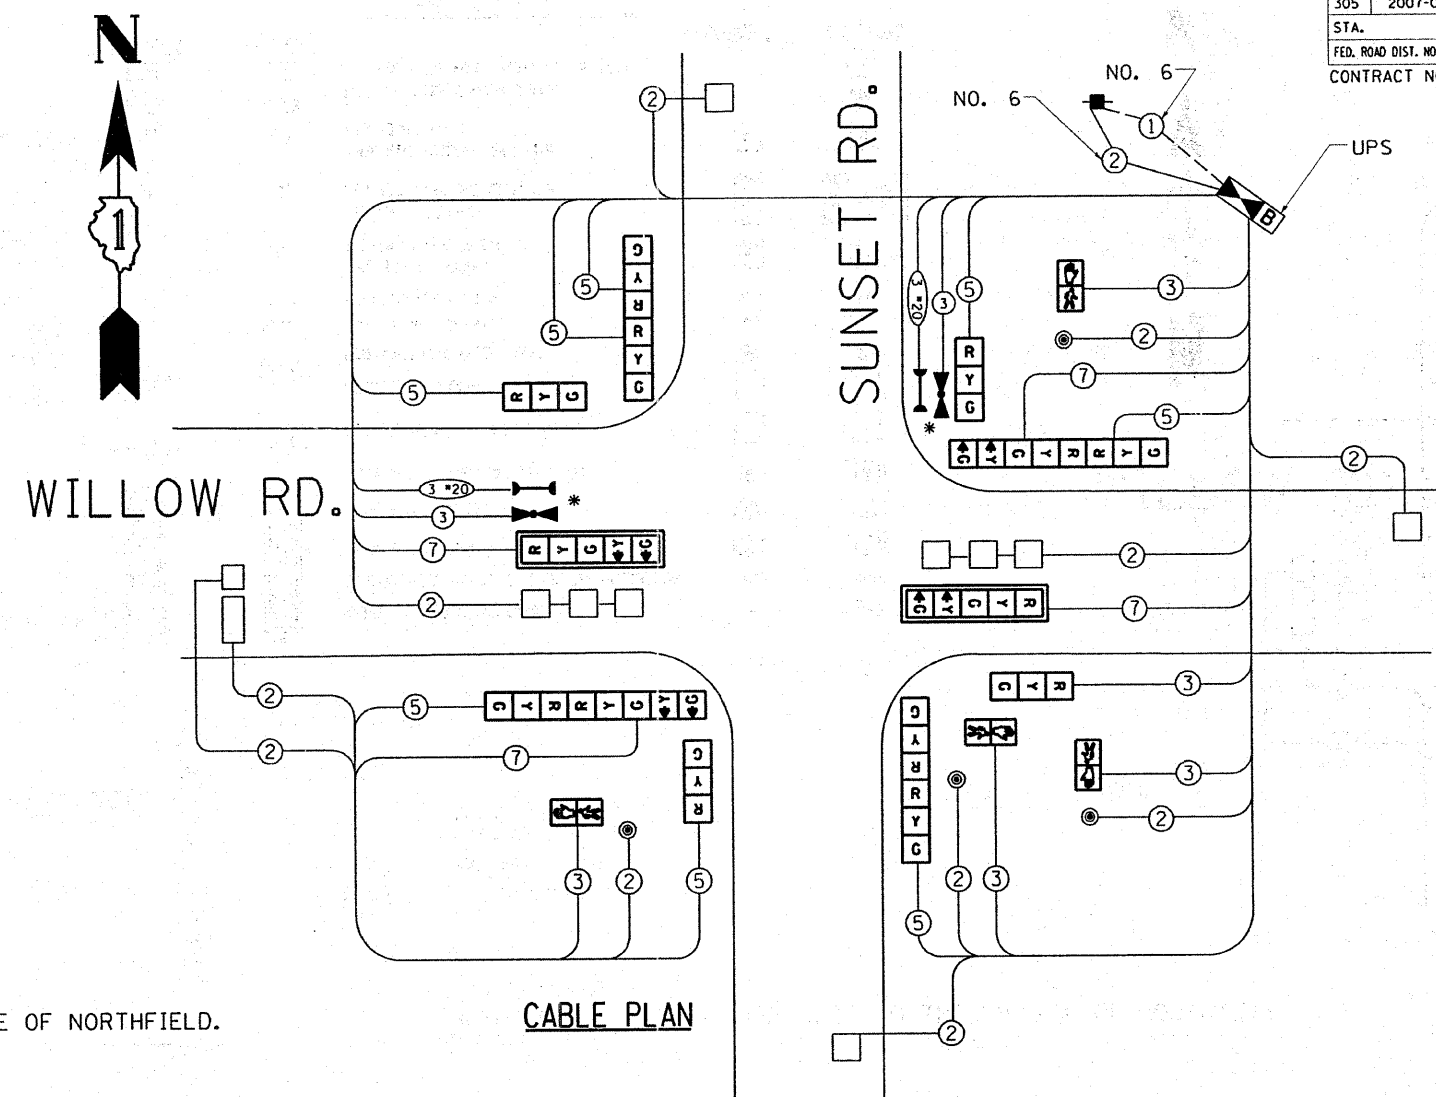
305 2007-C
STA.
FED. ROAD DIST. NO
CONTRACT N

N

1

NO. 6
NO. 6
1
2
UPS
B

SUNSET RD.

2

5
5
G
Y
R
R
Y
G
5
R Y G

3 *20
3
5
R
Y
G
*

3
2
7
5
G Y G Y R R Y G
2

WILLOW RD.

3 *20
*
3
7
R Y G Y G
2

2
G Y R
7

2
5
G Y R R Y G Y G
2
7
G
Y
R
3
2
5

G Y R
3
G
Y
R
R
Y
G
3
2
2
3
5
2

E OF NORTHFIELD.

CABLE PLAN